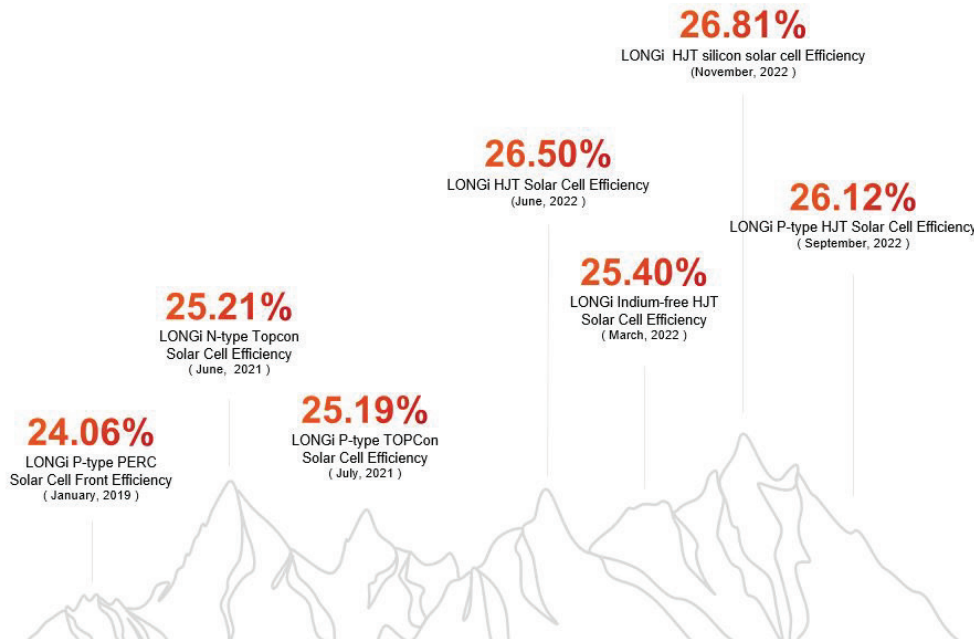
26.81%
LONGi HJT silicon solar cell Efficiency
(November, 2022 )

26.50%
LONGi HJT Solar Cell Efficiency
(June, 2022 )

26.12%
LONGi P-type HJT Solar Cell Efficiency
( September, 2022 )

25.40%
LONGi Indium-free HJT Solar Cell Efficiency
( March, 2022 )

25.21%
LONGi N-type Topcon Solar Cell Efficiency
( June, 2021 )

25.19%
LONGi P-type TOPCon Solar Cell Efficiency
( July, 2021 )

24.06%
LONGi P-type PERC Solar Cell Front Efficiency
( January, 2019 )